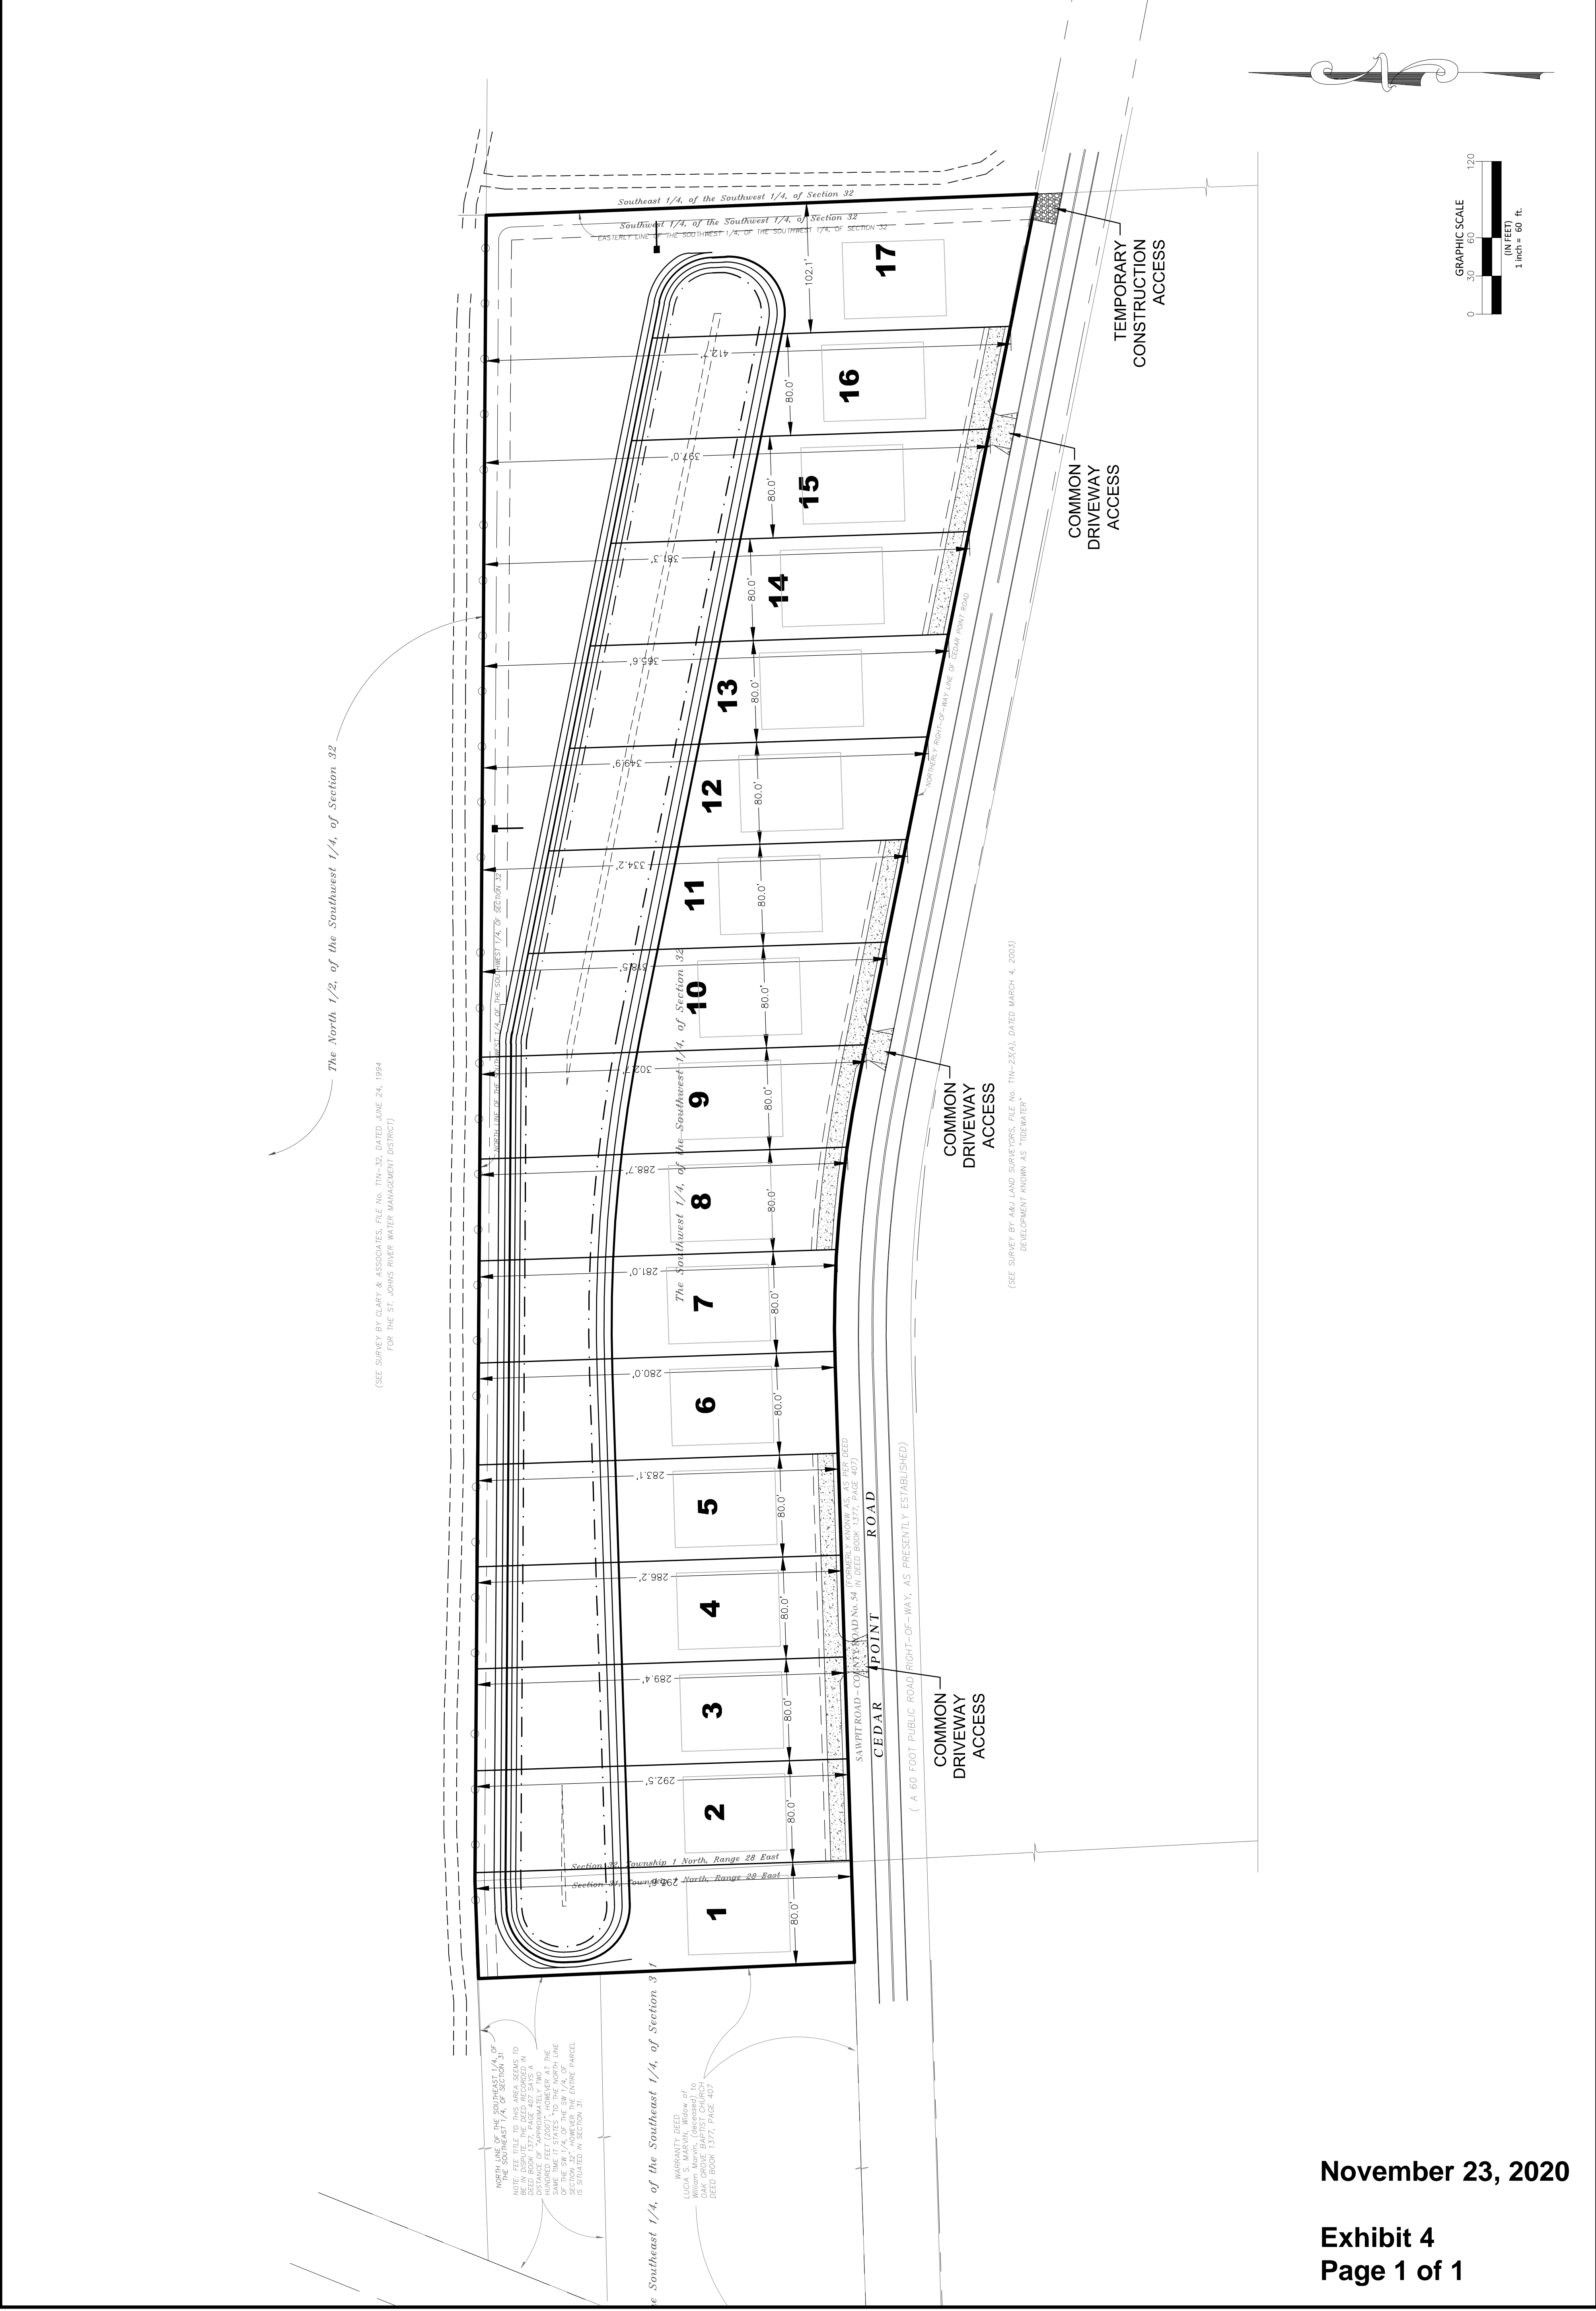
GRAPHIC SCALE
0 30 60 120
(IN FEET)
1 inch = 60 ft.

TEMPORARY CONSTRUCTION ACCESS

COMMON DRIVEWAY ACCESS

COMMON DRIVEWAY ACCESS

COMMON DRIVEWAY ACCESS

Southeast 1/4, of the Southwest 1/4, of Section 32
Southwest 1/4, of the Southwest 1/4, of Section 32
EASTERLY LINE OF THE SOUTHWEST 1/4, OF SECTION 32

The North 1/2, of the Southwest 1/4, of Section 32

(SEE SURVEY BY CLARY & ASSOCIATES, FILE No. T1N-32, DATED JUNE 24, 1994 FOR THE ST. JOHNS RIVER WATER MANAGEMENT DISTRICT)

NORTH LINE OF THE SOUTHWEST 1/4, OF SECTION 32

The Southwest 1/4, of the Southwest 1/4, of Section 32

NORTHEAST RIGHT-OF-WAY LINE OF CEDAR POINT ROAD

(SEE SURVEY BY A&J LAND SURVEYORS, FILE No. T1N-23(A), DATED MARCH 4, 2003) DEVELOPMENT KNOWN AS "TIDEWATER"

SAWPIT ROAD - COUNTY ROAD No. 54 (FORMERLY KNOWN AS, AS PER DEED IN DEED BOOK 1377, PAGE 407)

CEDAR POINT ROAD

( A 60 FOOT PUBLIC ROAD RIGHT-OF-WAY, AS PRESENTLY ESTABLISHED)

Section 32, Township 1 North, Range 28 East
Section 31, Township 1 North, Range 28 East

17 16 15 14 13 12 11 10 9 8 7 6 5 4 3 2 1

102.1'
412.7'
397.0'
381.3'
365.6'
349.9'
334.2'
318.5'
302.7'
288.7'
281.0'
280.0'
283.1'
286.2'
289.4'
292.5'
295.6'
80.0'

NORTH LINE OF THE SOUTHEAST 1/4, OF THE SOUTHEAST 1/4, OF SECTION 31
NOTE: FEE TITLE TO THIS AREA SEEMS TO BE IN DISPUTE. THE DEED RECORDED IN DEED BOOK 1377, PAGE 407 SAYS A DISTANCE OF "APPROXIMATELY TWO HUNDRED FEET (200')". HOWEVER AT THE SAME TIME IT STATES "TO THE NORTH LINE OF THE SW 1/4, OF THE SW 1/4, OF SECTION 32". HOWEVER THE ENTIRE PARCEL IS SITUATED IN SECTION 31.

The Southeast 1/4, of the Southeast 1/4, of Section 31

WARRANTY DEED
LUCIA S. MARVIN, Widow of William Marvin, (deceased) to OAK GROVE BAPTIST CHURCH DEED BOOK 1377, PAGE 407

November 23, 2020

Exhibit 4
Page 1 of 1